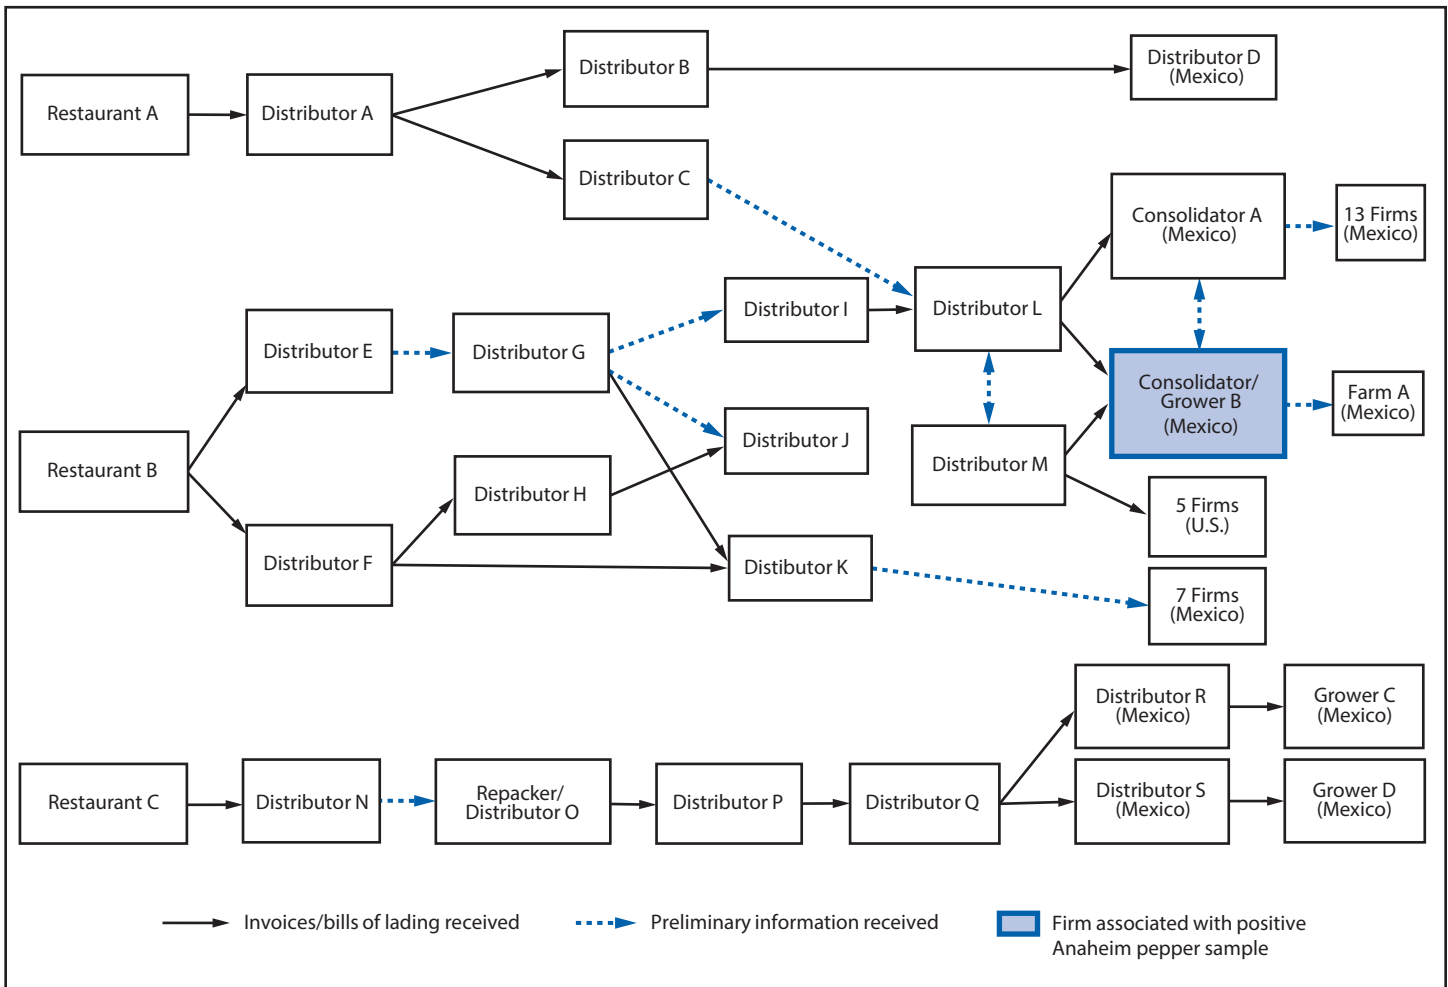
Restaurant A

Distributor A

Distributor B

Distributor D (Mexico)

Distributor C

Consolidator A (Mexico)

13 Firms (Mexico)

Distributor I

Distributor L

Distributor E

Distributor G

Consolidator/ Grower B (Mexico)

Farm A (Mexico)

Distributor J

Restaurant B

Distributor H

Distributor M

5 Firms (U.S.)

Distributor F

Distibutor K

7 Firms (Mexico)

Distributor R (Mexico)

Grower C (Mexico)

Restaurant C

Distributor N

Repacker/ Distributor O

Distributor P

Distributor Q

Distributor S (Mexico)

Grower D (Mexico)

Invoices/bills of lading received

Preliminary information received

Firm associated with positive Anaheim pepper sample